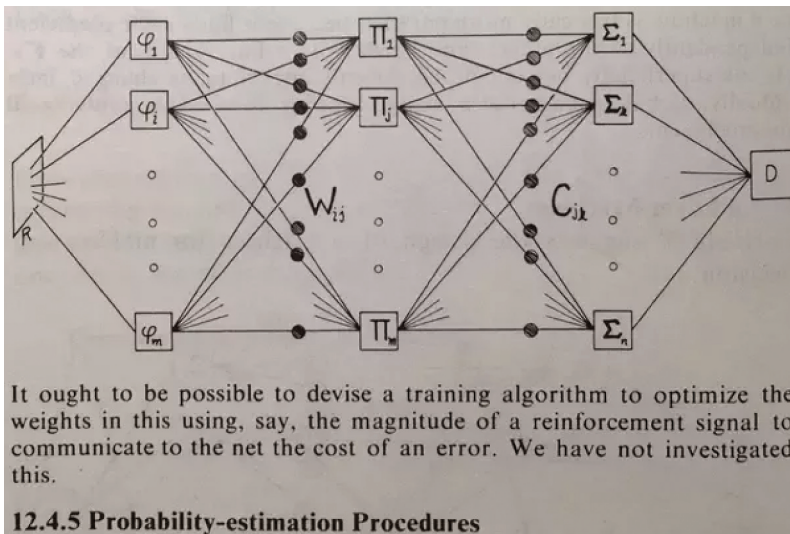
$\varphi_1$

$\varphi_i$

$\varphi_m$

R

$W_{ij}$

$\Pi_1$

$\Pi_j$

$\Pi_m$

$C_{jk}$

$\Sigma_1$

$\Sigma_k$

$\Sigma_n$

D

It ought to be possible to devise a training algorithm to optimize the weights in this using, say, the magnitude of a reinforcement signal to communicate to the net the cost of an error. We have not investigated this.

12.4.5 Probability-estimation Procedures